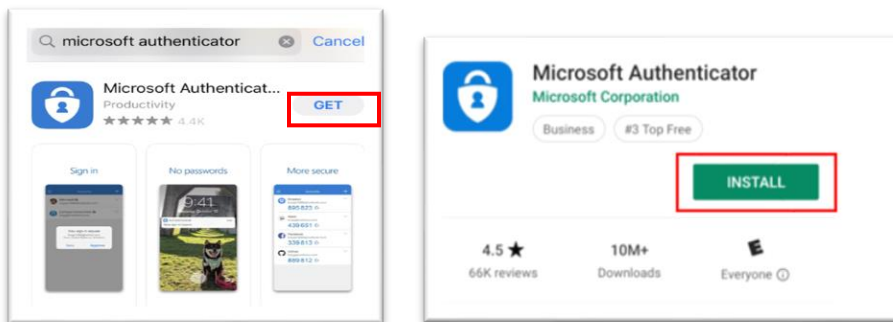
microsoft authenticator Cancel

Microsoft Authenticat...
Productivity
4.4K
GET

Sign in
No passwords
More secure

9:41

Microsoft Authenticator
Microsoft Corporation
Business
#3 Top Free
INSTALL

4.5 ★
66K reviews
10M+
Downloads
E
Everyone ⓘ